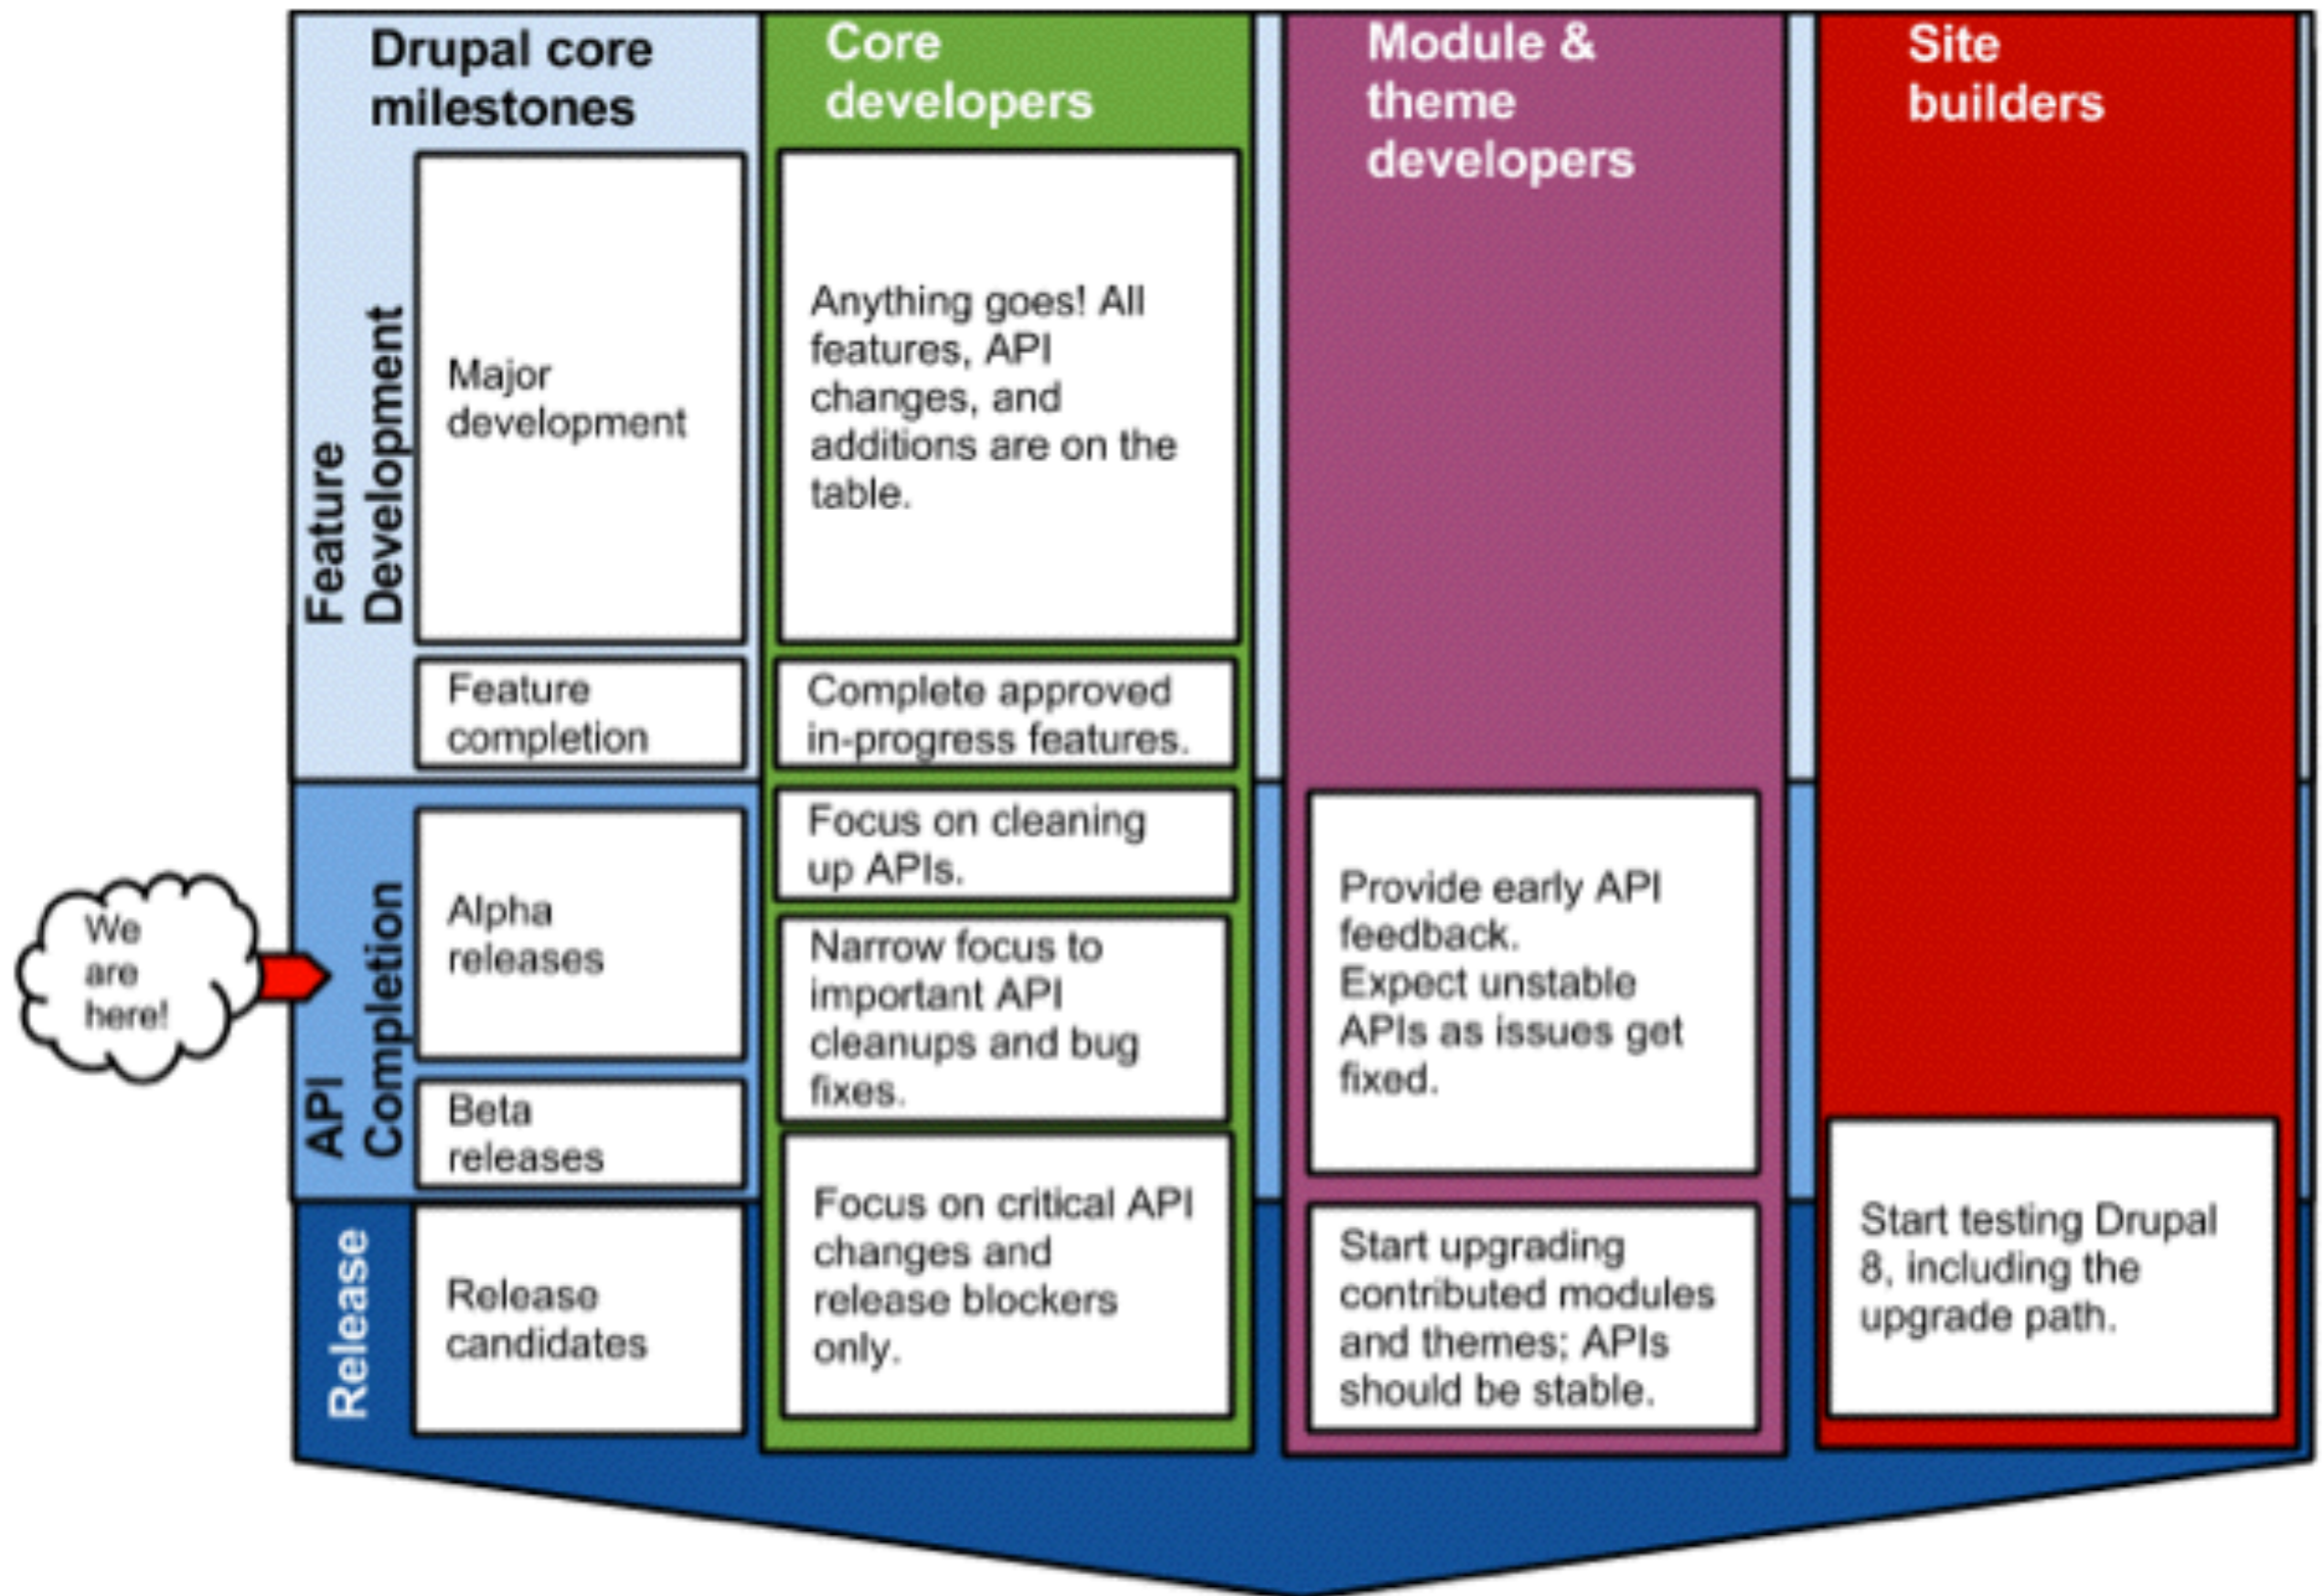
Drupal core milestones

Core developers

Module & theme developers

Site builders

Feature Development

Major development

Anything goes! All features, API changes, and additions are on the table.

Feature completion

Complete approved in-progress features.

API Completion

We are here!

Alpha releases

Focus on cleaning up APIs.

Narrow focus to important API cleanups and bug fixes.

Provide early API feedback.
Expect unstable APIs as issues get fixed.

Beta releases

Release

Release candidates

Focus on critical API changes and release blockers only.

Start upgrading contributed modules and themes; APIs should be stable.

Start testing Drupal 8, including the upgrade path.